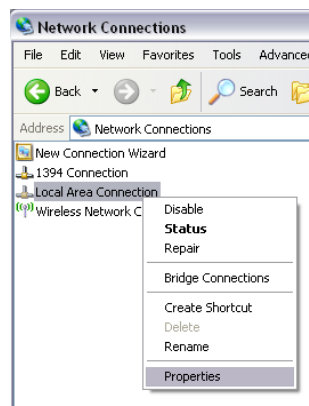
Network Connections

File Edit View Favorites Tools Advanced

Back Search

Address Network Connections

New Connection Wizard
1394 Connection
Local Area Connection
Wireless Network C

Disable
Status
Repair
Bridge Connections
Create Shortcut
Delete
Rename
Properties